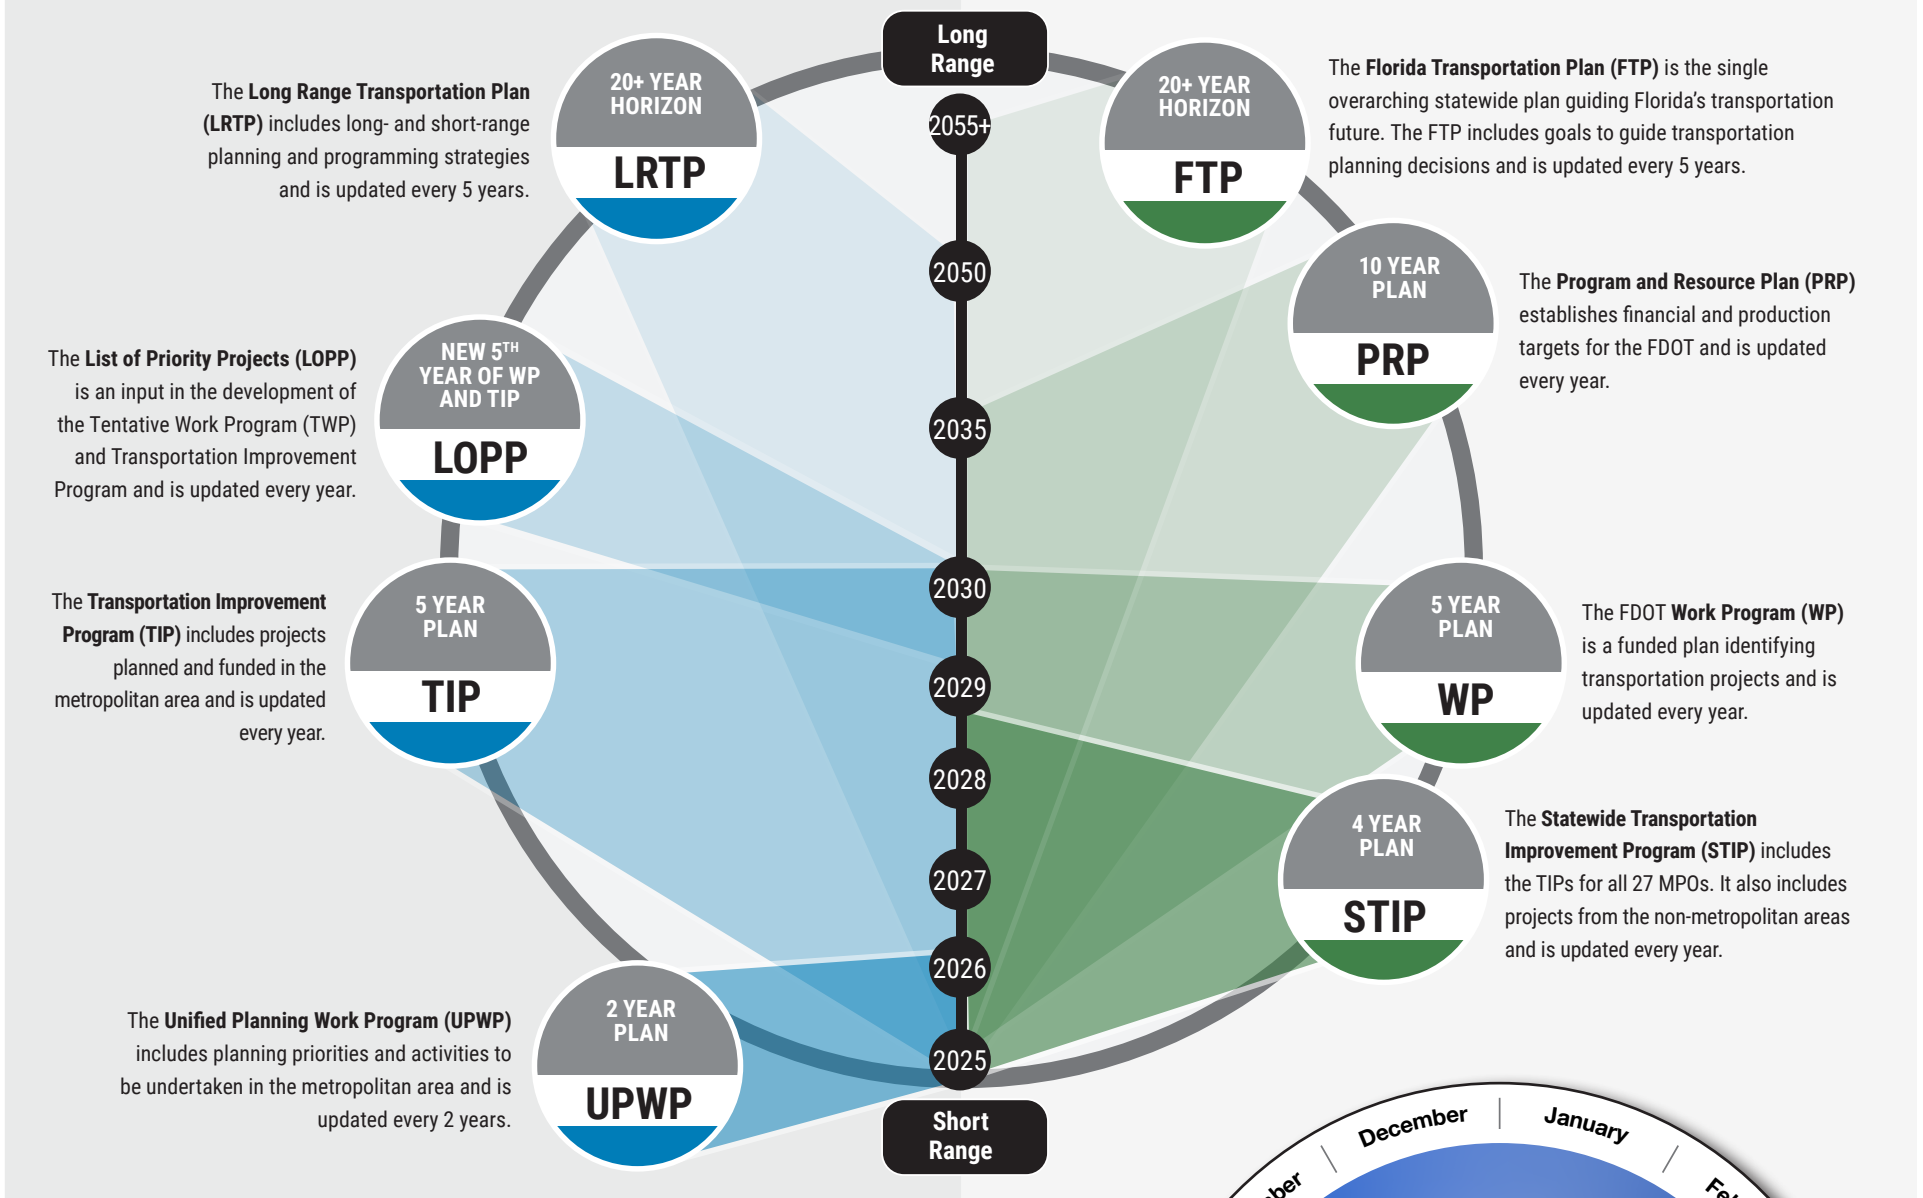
The **Long Range Transportation Plan (LRTP)** includes long- and short-range planning and programming strategies and is updated every 5 years.

20+ YEAR HORIZON
LRTP

Long Range

2055+

20+ YEAR HORIZON
FTP

The **Florida Transportation Plan (FTP)** is the single overarching statewide plan guiding Florida's transportation future. The FTP includes goals to guide transportation planning decisions and is updated every 5 years.

2050

10 YEAR PLAN
PRP

The **Program and Resource Plan (PRP)** establishes financial and production targets for the FDOT and is updated every year.

The **List of Priority Projects (LOPP)** is an input in the development of the Tentative Work Program (TWP) and Transportation Improvement Program and is updated every year.

NEW 5TH YEAR OF WP AND TIP
LOPP

2035

2030

The **Transportation Improvement Program (TIP)** includes projects planned and funded in the metropolitan area and is updated every year.

5 YEAR PLAN
TIP

2029

5 YEAR PLAN
WP

The FDOT **Work Program (WP)** is a funded plan identifying transportation projects and is updated every year.

2028

4 YEAR PLAN
STIP

The **Statewide Transportation Improvement Program (STIP)** includes the TIPs for all 27 MPOs. It also includes projects from the non-metropolitan areas and is updated every year.

2027

2026

The **Unified Planning Work Program (UPWP)** includes planning priorities and activities to be undertaken in the metropolitan area and is updated every 2 years.

2 YEAR PLAN
UPWP

2025

Short Range

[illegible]ber
December
January
Fe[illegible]